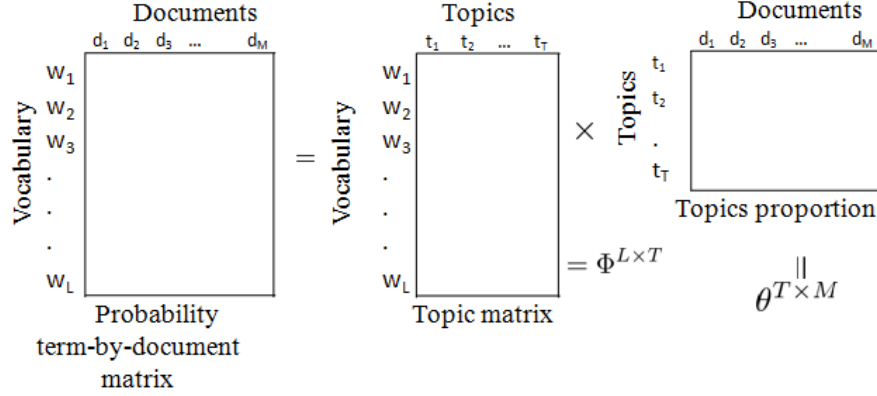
Documents

$d_1$ $d_2$ $d_3$ ... $d_M$

Vocabulary

$w_1$
$w_2$
$w_3$
.
.
.
$w_L$

Probability term-by-document matrix

=

Topics

$t_1$ $t_2$ ... $t_T$

Vocabulary

$w_1$
$w_2$
$w_3$
.
.
.
$w_L$

Topic matrix

$= \Phi^{L\times T}$

×

Documents

$d_1$ $d_2$ $d_3$ ... $d_M$

Topics

$t_1$
$t_2$
.
$t_T$

Topics proportion

||

$\theta^{T\times M}$